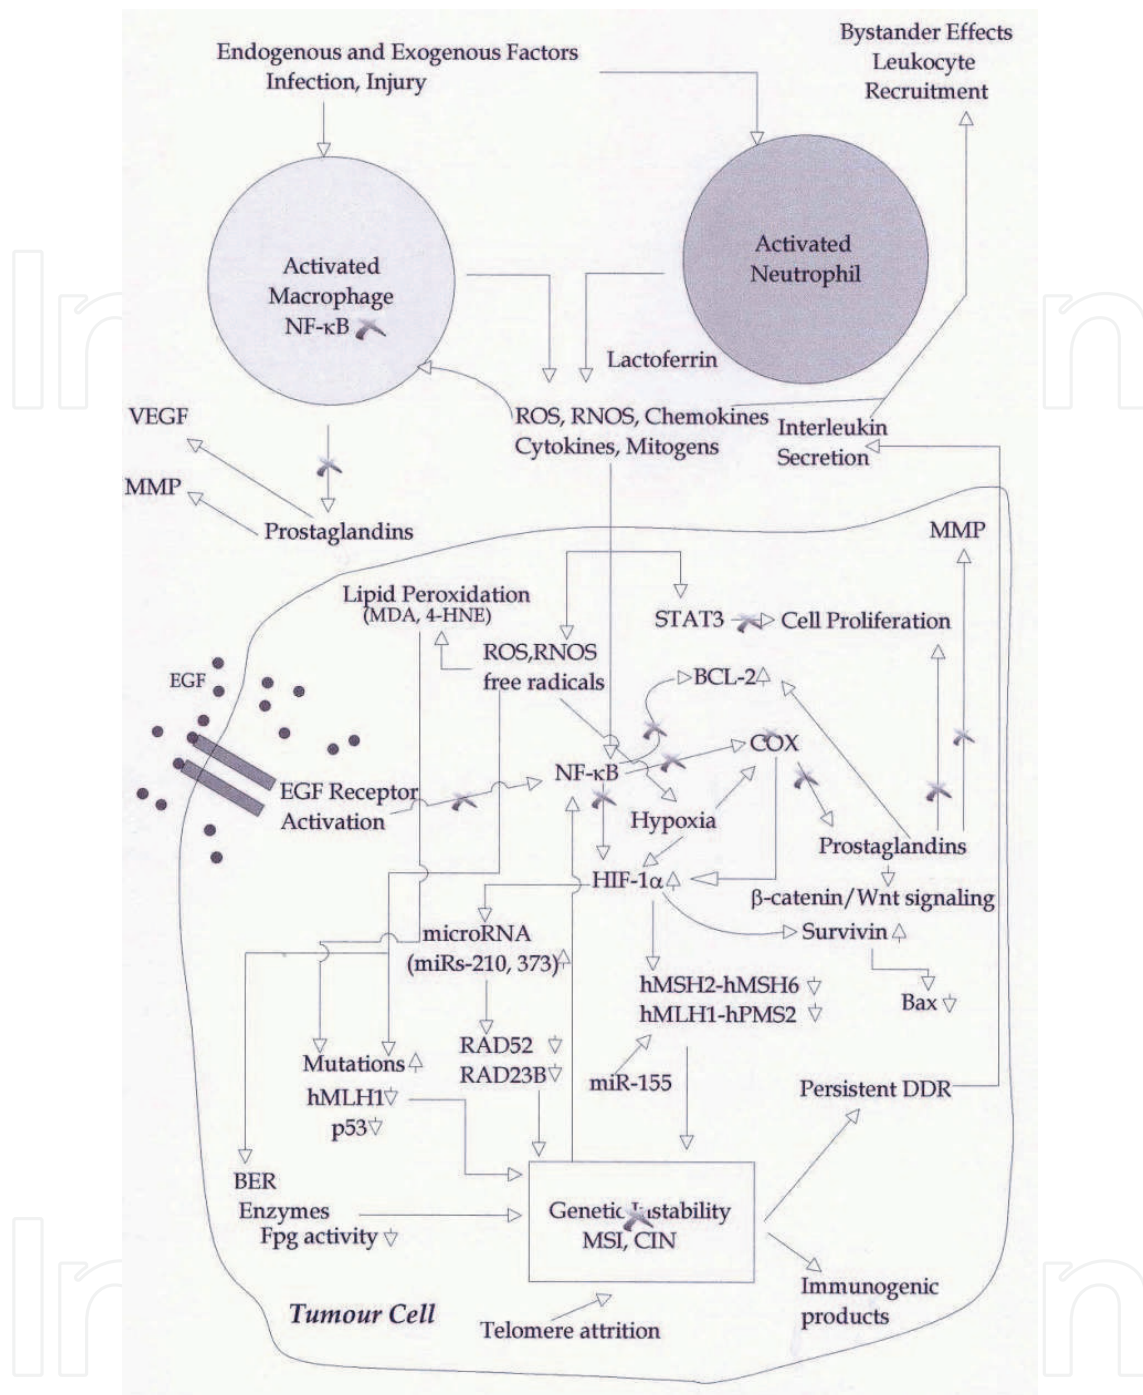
Endogenous and Exogenous Factors
Infection, Injury

Bystander Effects
Leukocyte
Recruitment

Activated
Macrophage
NF-κB

Activated
Neutrophil

Lactoferrin

VEGF

ROS, RNOS, Chemokines
Cytokines, Mitogens

Interleukin
Secretion

MMP

Prostaglandins

MMP

Lipid Peroxidation
(MDA, 4-HNE)

STAT3 Cell Proliferation

ROS,RNOS
free radicals

EGF

BCL-2

COX

EGF Receptor
Activation

NF-κB

Hypoxia

Prostaglandins

HIF-1α

β-catenin/Wnt signaling

microRNA
(miRs-210, 373)

Survivin

hMSH2-hMSH6
hMLH1-hPMS2

Bax

Mutations
hMLH1
p53

RAD52
RAD23B

miR-155

Persistent DDR

BER
Enzymes
Fpg activity

Genetic Instability
MSI, CIN

Immunogenic
products

Tumour Cell

Telomere attrition